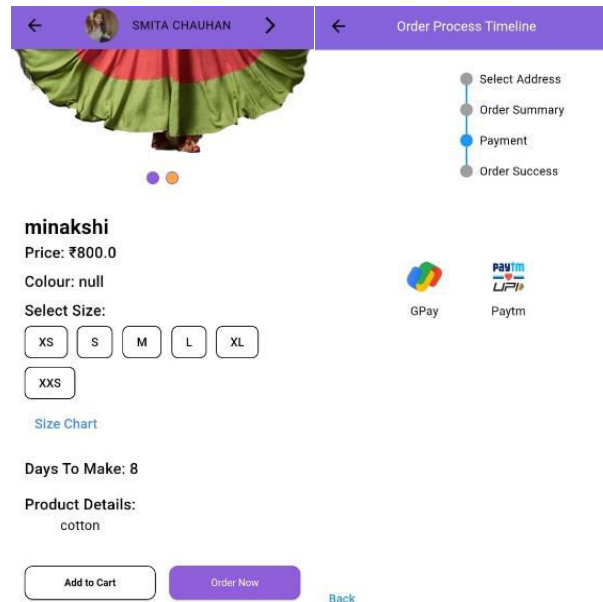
SMITA CHAUHAN

minakshi

Price: ₹800.0

Colour: null

Select Size:

XS S M L XL

XXS

Size Chart

Days To Make: 8

Product Details:

cotton

Add to Cart

Order Now

Order Process Timeline

Select Address

Order Summary

Payment

Order Success

GPay

Paytm UPI

Paytm

Back